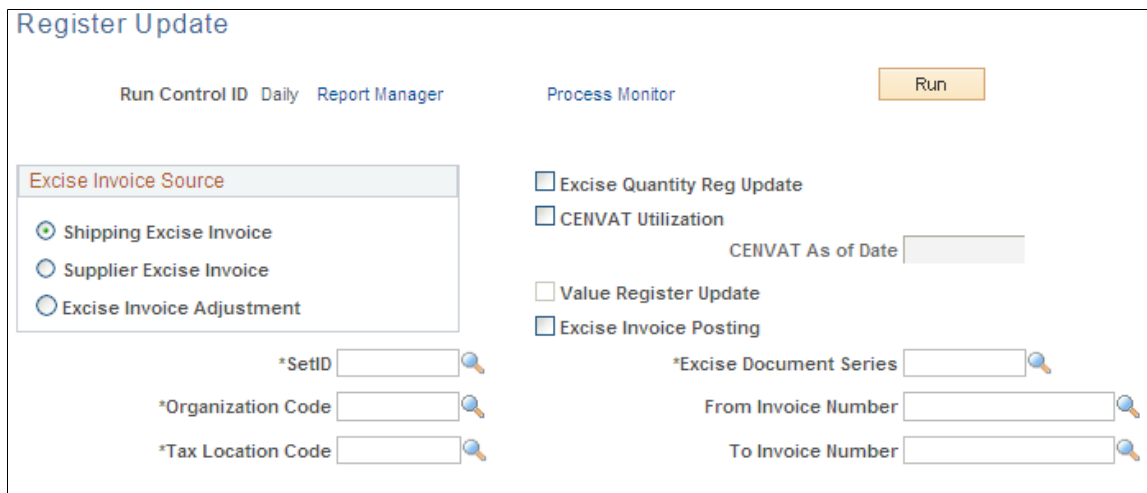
Register Update

Run Control ID Daily Report Manager Process Monitor

Run

Excise Invoice Source

Shipping Excise Invoice

Supplier Excise Invoice

Excise Invoice Adjustment

Excise Quantity Reg Update

CENVAT Utilization

CENVAT As of Date

Value Register Update

Excise Invoice Posting

*SetID

*Organization Code

*Tax Location Code

*Excise Document Series

From Invoice Number

To Invoice Number